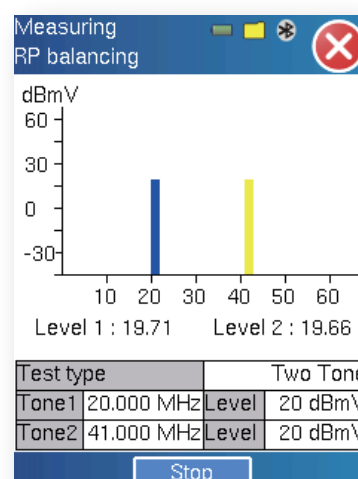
Measuring
RP balancing

dBmV
60
30
0
-30
10 20 30 40 50 60

Level 1 : 19.71 Level 2 : 19.66

| Test type | | Two Tone |
|---|---|---|---|
| Tone1 | 20.000 MHz | Level | 20 dBmV |
| Tone2 | 41.000 MHz | Level | 20 dBmV |

Stop